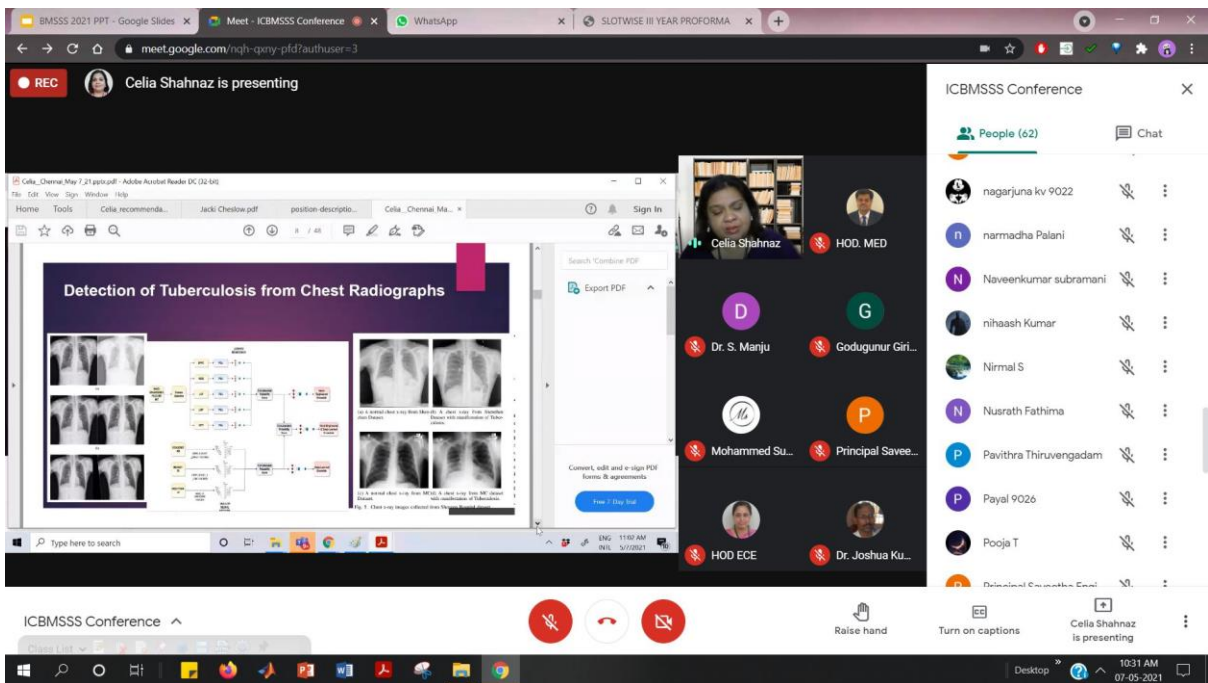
BMSSS 2021 PPT - Google Slides ×
Meet - ICBMSSS Conference ×
WhatsApp ×
SLOTWISE III YEAR PROFORMA ×

meet.google.com/nqh-qxny-pfd?authuser=3

REC
Celia Shahnaz is presenting

Celia_Chennai_May 7_21.pptx.pdf - Adobe Acrobat Reader DC (32-bit)
File Edit View Sign Window Help
Home Tools Celia_recommenda... Jacki Cheslow.pdf position-descriptio... Celia_Chennai_Ma... ×
Sign In
8 / 46

Detection of Tuberculosis from Chest Radiographs

Search 'Combine PDF'
Export PDF

Convert, edit and e-sign PDF forms & agreements
Free 7-Day Trial

Type here to search
ENG INTL 11:02 AM 5/7/2021

Celia Shahnaz
HOD. MED
D
Dr. S. Manju
G
Godugunur Giri...
Mohammed Su...
P
Principal Savee...
HOD ECE
Dr. Joshua Ku...

ICBMSSS Conference
People (62)
Chat
nagarjuna kv 9022
narmadha Palani
Naveenkumar subramani
nihaash Kumar
Nirmal S
Nusrath Fathima
Pavithra Thiruvengadam
Payal 9026
Pooja T
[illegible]

ICBMSSS Conference
Raise hand
Turn on captions
Cella Shahnaz is presenting

Desktop
10:31 AM
07-05-2021